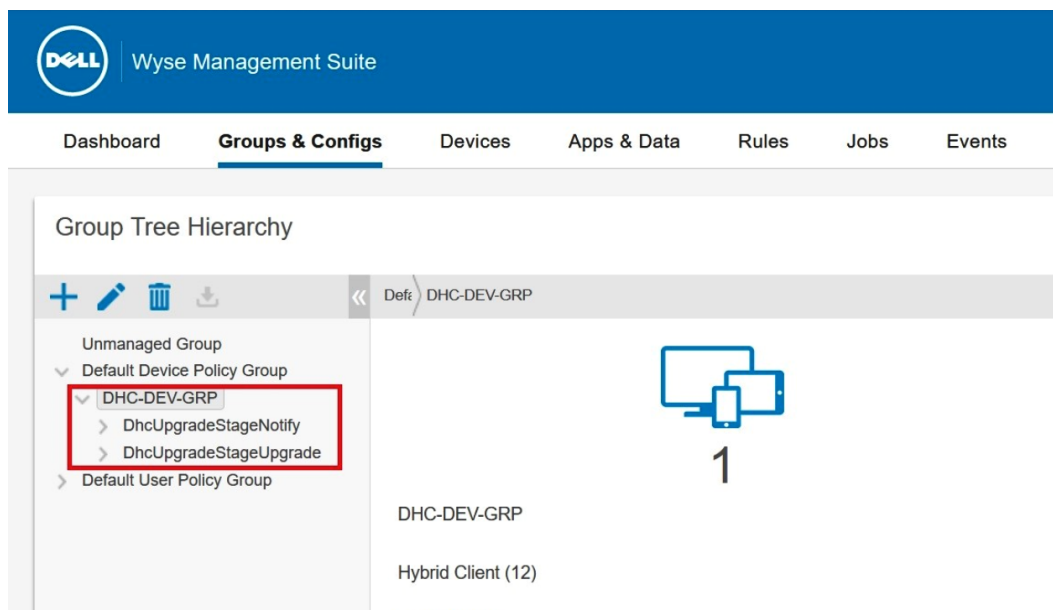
DELL Wyse Management Suite

Dashboard Groups & Configs Devices Apps & Data Rules Jobs Events

Group Tree Hierarchy

Defa DHC-DEV-GRP

Unmanaged Group
Default Device Policy Group
DHC-DEV-GRP
DhcUpgradeStageNotify
DhcUpgradeStageUpgrade
Default User Policy Group

1

DHC-DEV-GRP

Hybrid Client (12)